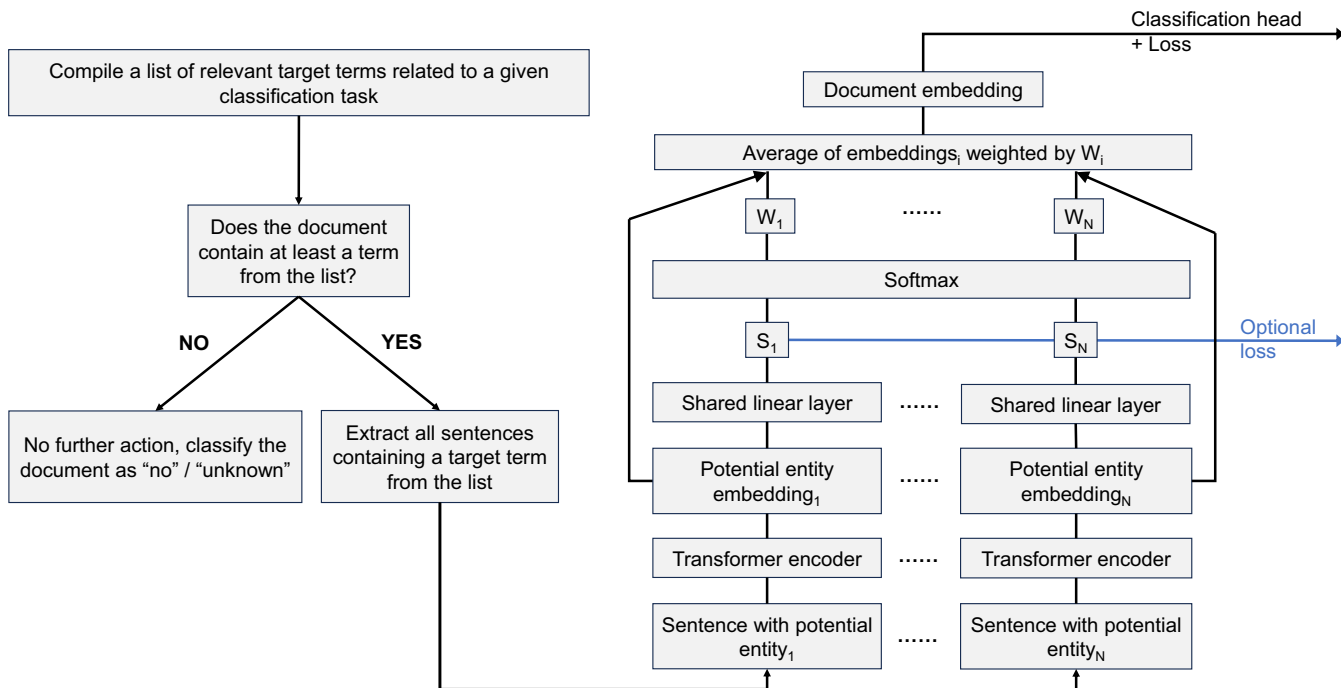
Compile a list of relevant target terms related to a given classification task

Does the document contain at least a term from the list?

NO

YES

No further action, classify the document as “no” / “unknown”

Extract all sentences containing a target term from the list

Classification head + Loss

Document embedding

Average of embeddings$_i$ weighted by W$_i$

W$_1$

......

W$_N$

Softmax

S$_1$

S$_N$

Optional loss

Shared linear layer

......

Shared linear layer

Potential entity embedding$_1$

......

Potential entity embedding$_N$

Transformer encoder

......

Transformer encoder

Sentence with potential entity$_1$

......

Sentence with potential entity$_N$